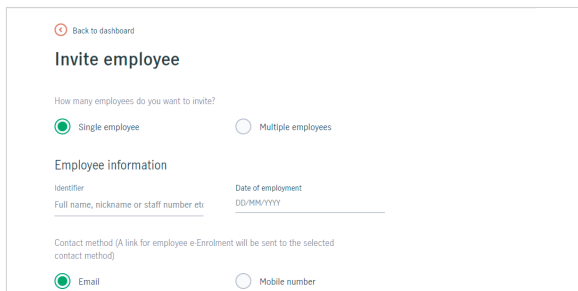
Back to dashboard

Invite employee

How many employees do you want to invite?

Single employee

Multiple employees

Employee information

Identifier

Full name, nickname or staff number etc

Date of employment

DD/MM/YYYY

Contact method (A link for employee e-Enrolment will be sent to the selected contact method)

Email

Mobile number